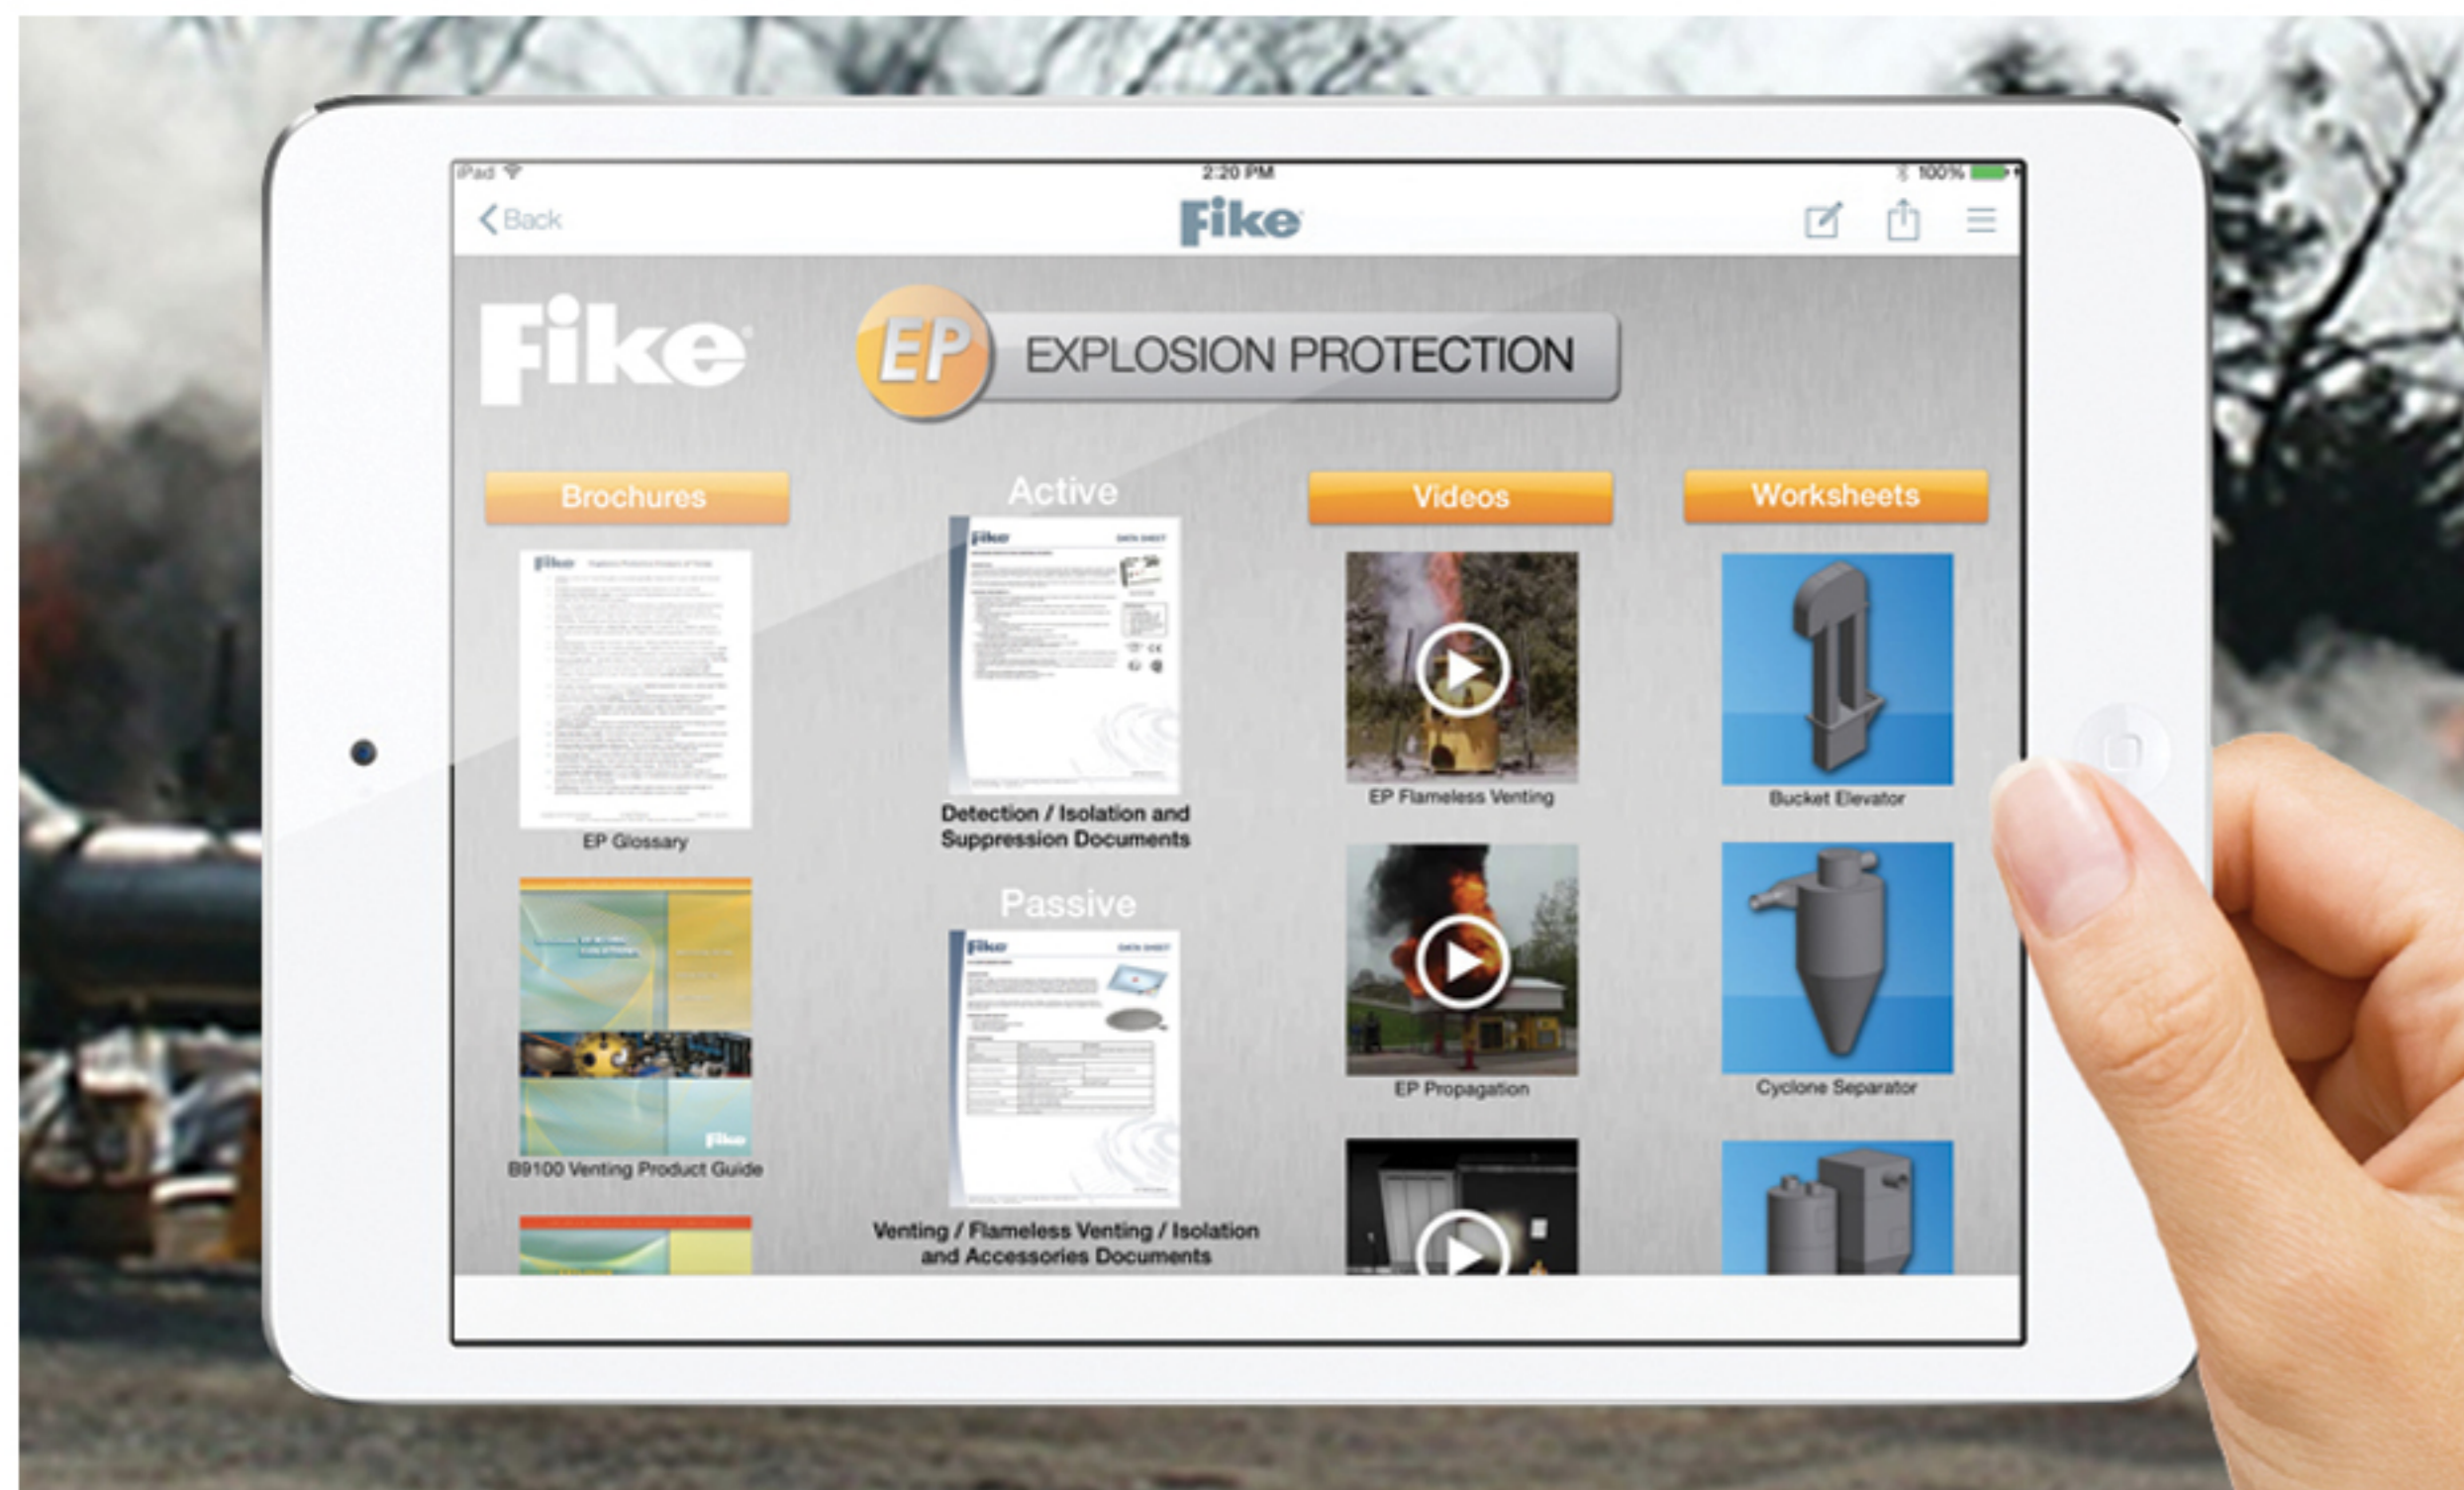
iPad 2:20 PM 100%

Back

Fike

Fike

EP EXPLOSION PROTECTION

Brochures

EP Glossary

B9100 Venting Product Guide

Active

Detection / Isolation and Suppression Documents

Passive

Venting / Flameless Venting / Isolation and Accessories Documents

Videos

EP Flameless Venting

EP Propagation

Worksheets

Bucket Elevator

Cyclone Separator